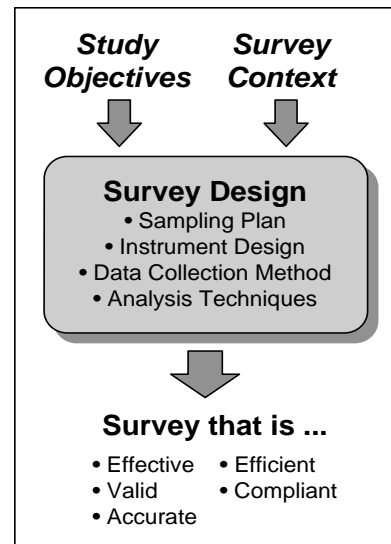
Study Objectives

Survey Context

Survey Design
• Sampling Plan
• Instrument Design
• Data Collection Method
• Analysis Techniques

Survey that is ...
• Effective
• Efficient
• Valid
• Compliant
• Accurate